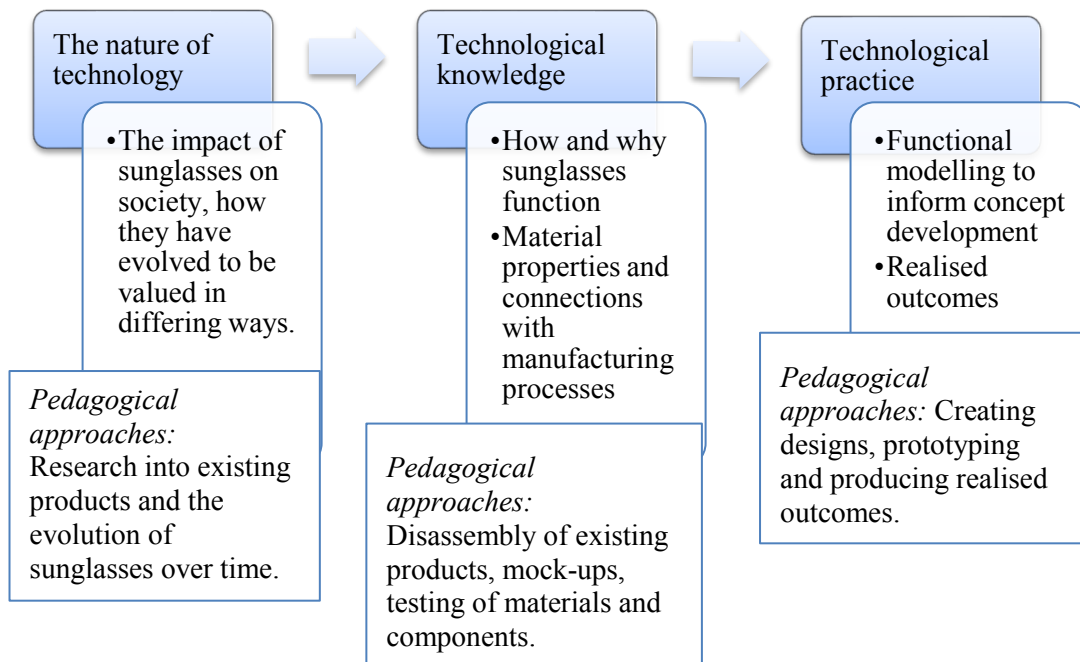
The nature of technology

• The impact of sunglasses on society, how they have evolved to be valued in differing ways.

*Pedagogical approaches:* Research into existing products and the evolution of sunglasses over time.

Technological knowledge

• How and why sunglasses function
• Material properties and connections with manufacturing processes

*Pedagogical approaches:* Disassembly of existing products, mock-ups, testing of materials and components.

Technological practice

• Functional modelling to inform concept development
• Realised outcomes

*Pedagogical approaches:* Creating designs, prototyping and producing realised outcomes.